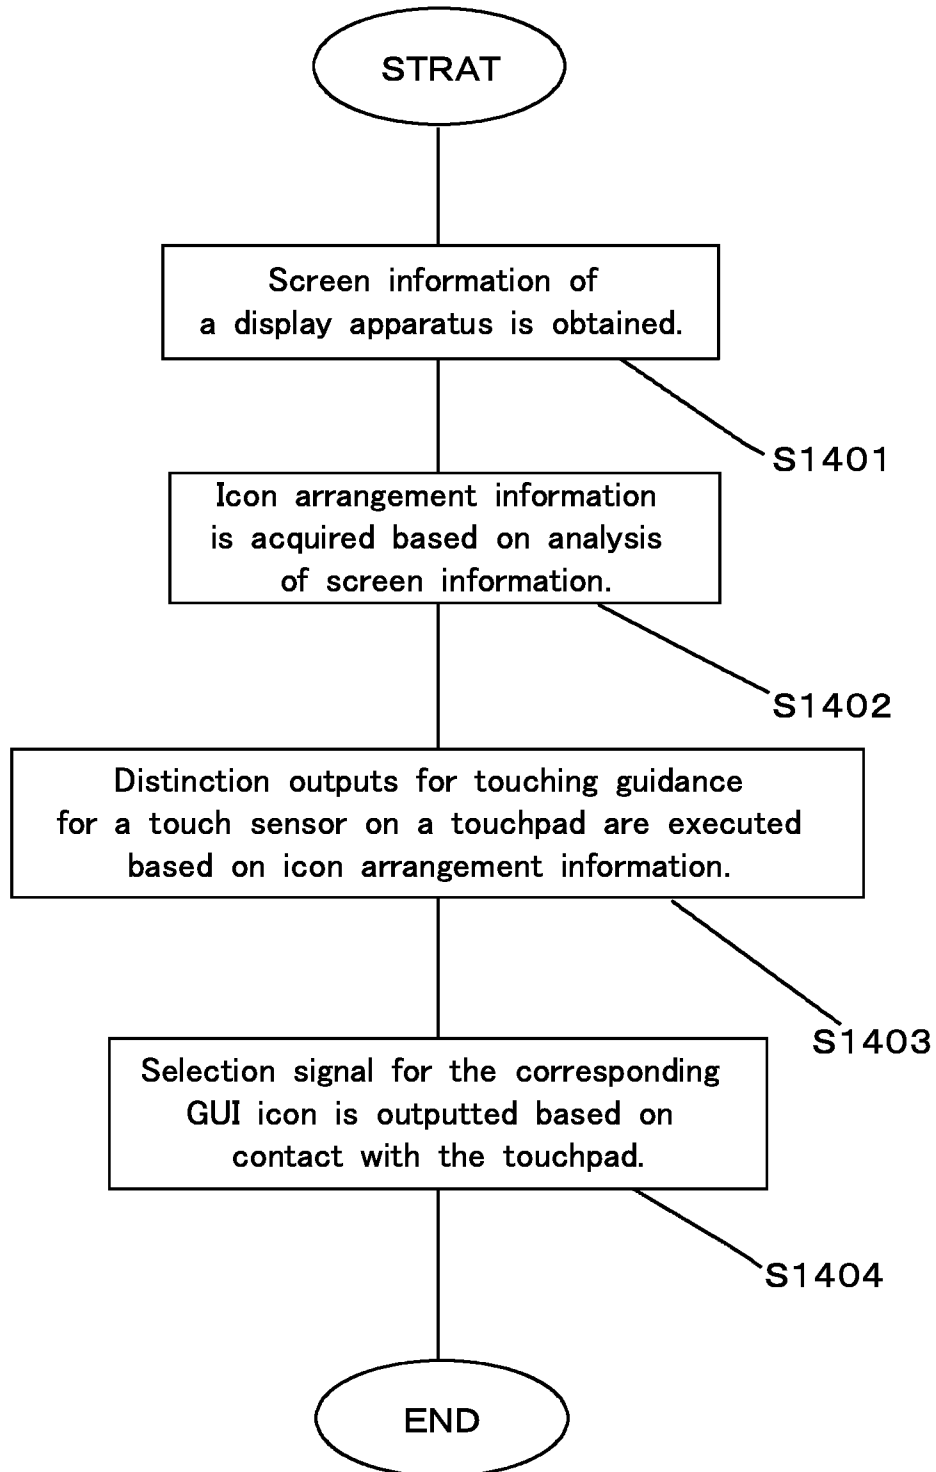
STRAT

Screen information of a display apparatus is obtained.

S1401

Icon arrangement information is acquired based on analysis of screen information.

S1402

Distinction outputs for touching guidance for a touch sensor on a touchpad are executed based on icon arrangement information.

S1403

Selection signal for the corresponding GUI icon is outputted based on contact with the touchpad.

S1404

END